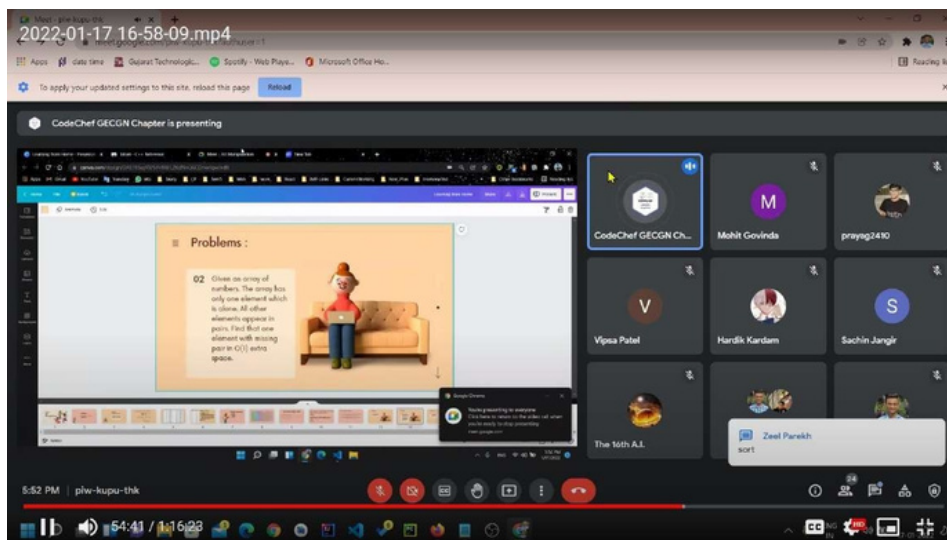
2022-01-17 16-58-09.mp4

Meet - piw-kupu-thk

meet.google.com/piw-kupu-thk

Apps | date time | Gujarat Technologic... | Spotify - Web Playe... | Microsoft Office Ho...

Reading li

To apply your updated settings to this site, reload this page Reload

CodeChef GECGN Chapter is presenting

Problems :

02 Given an array of numbers. The array has only one element which is alone. All other elements appear in pairs. Find that one element with missing pair in O(1) extra space.

CodeChef GECGN Ch...

Mohit Govinda

prayag2410

Vipsa Patel

Hardik Kardam

Sachin Jangir

The 16th A.I.

Zeel Parekh
sort

5:52 PM | piw-kupu-thk

24

54:41 / 1:16:23